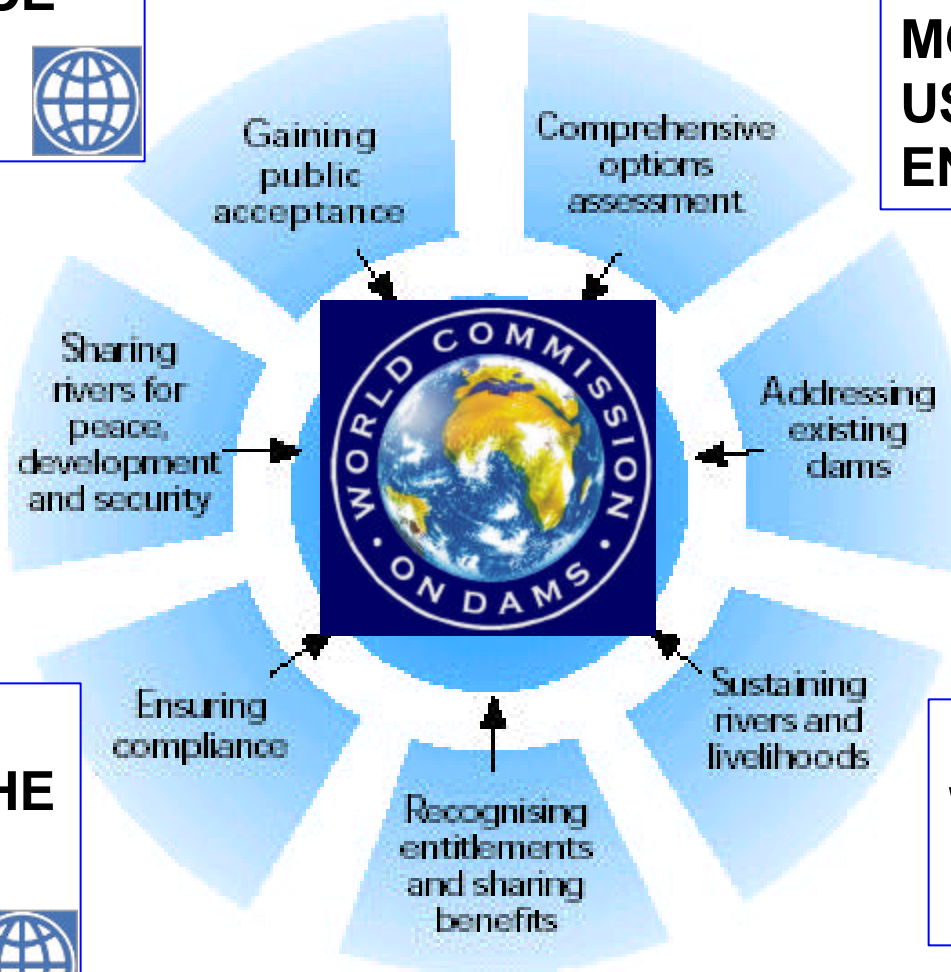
OE

MO
US
EN

Gaining public acceptance

Comprehensive options assessment

Sharing rivers for peace, development and security

WORLD COMMISSION ON DAMS

Addressing existing dams

Ensuring compliance

HE

Sustaining rivers and livelihoods

W

Recognising entitlements and sharing benefits